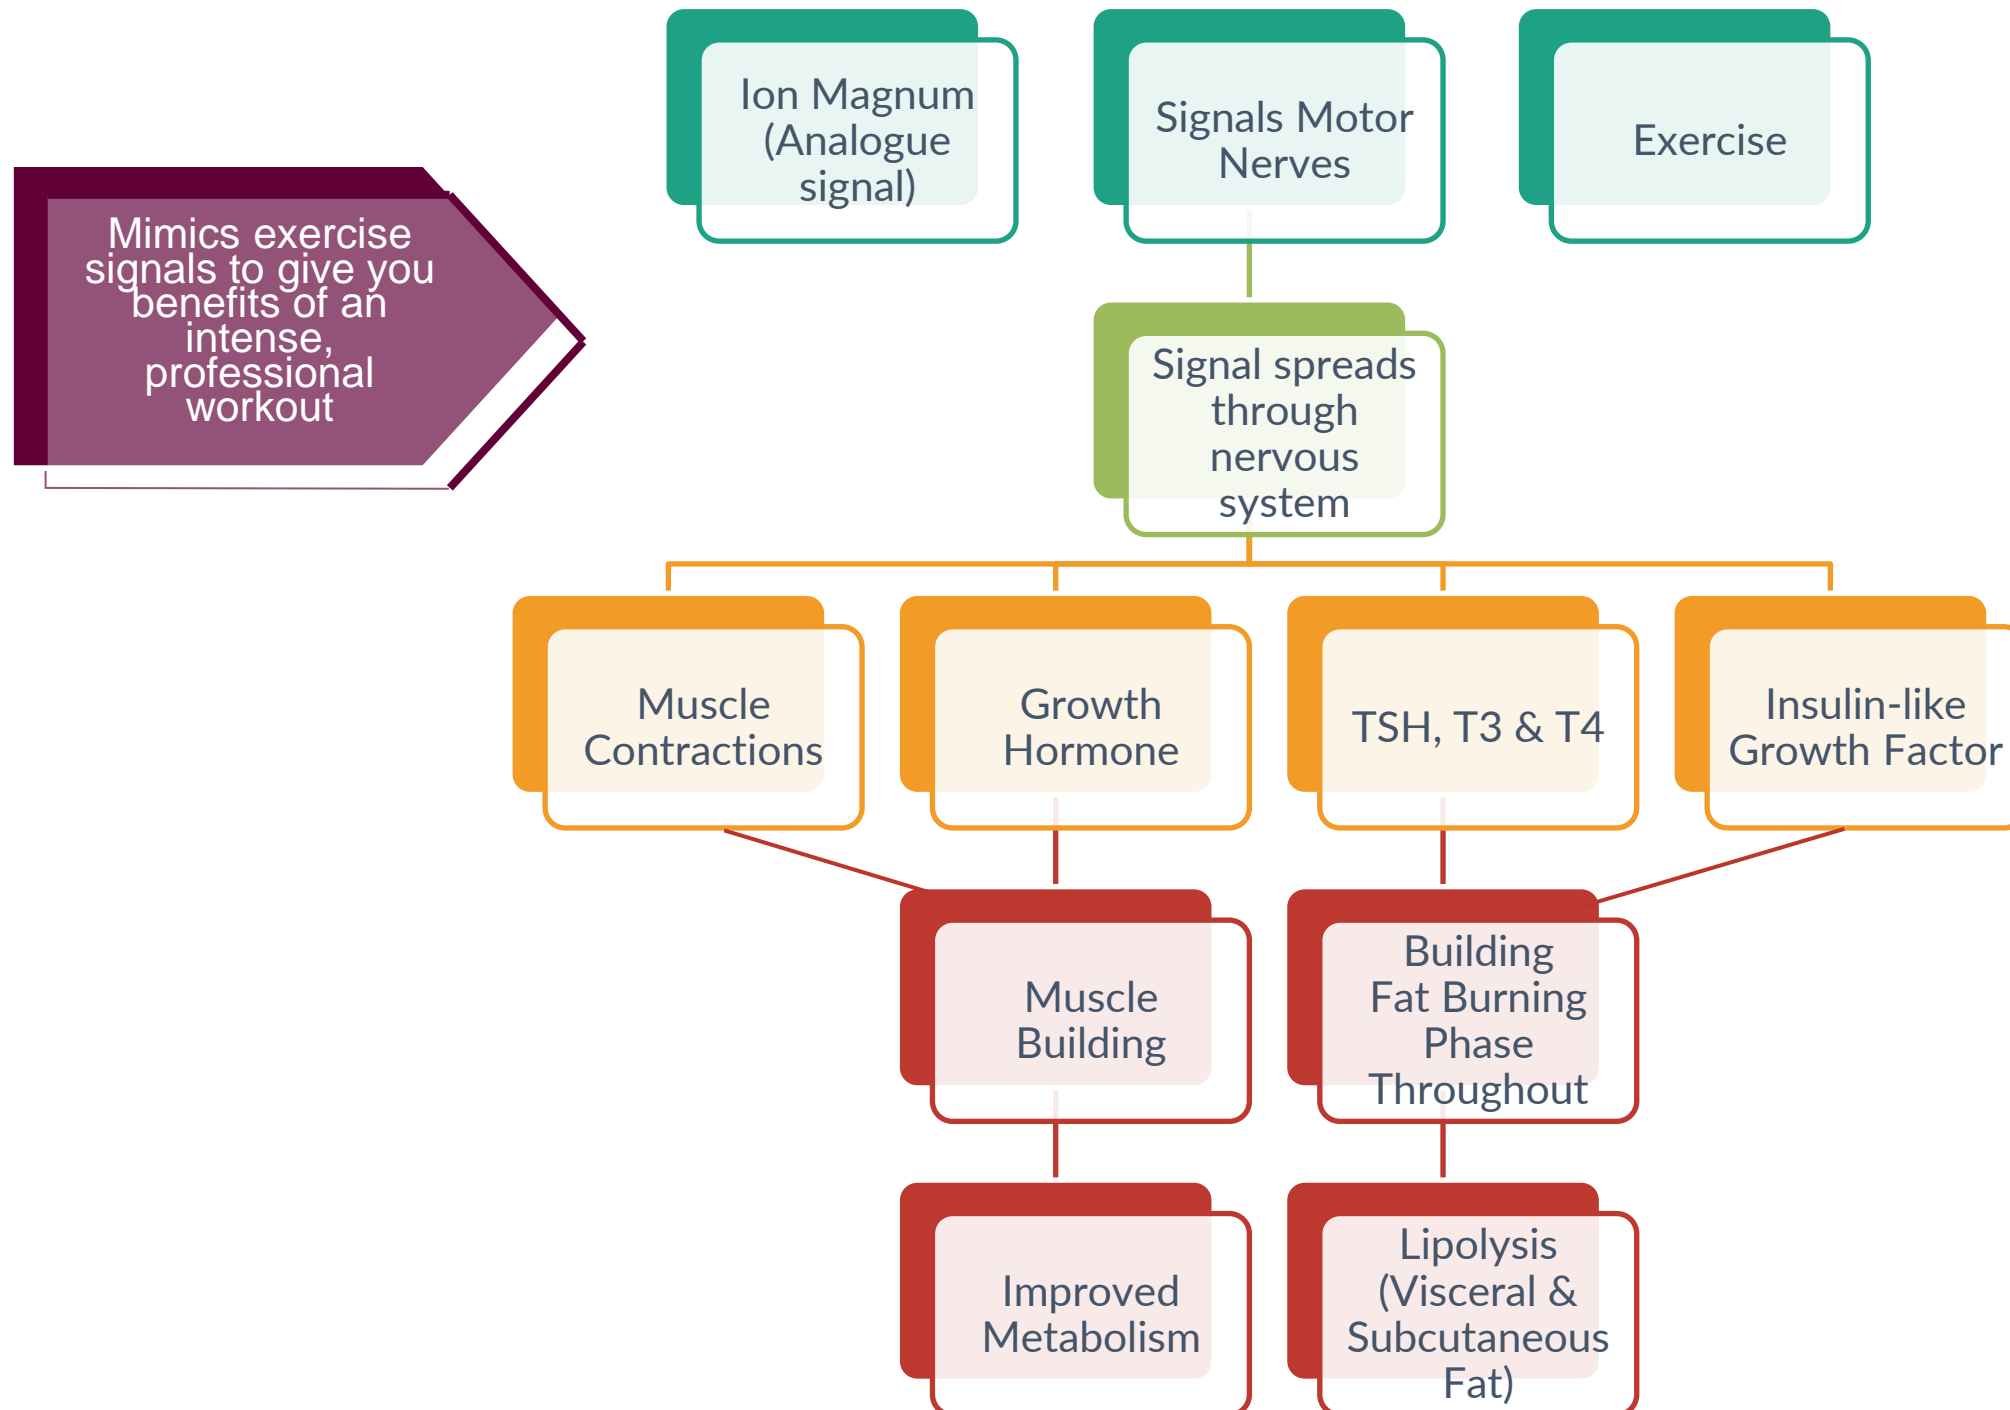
Mimics exercise signals to give you benefits of an intense, professional workout

Ion Magnum (Analogue signal)

Signals Motor Nerves

Exercise

Signal spreads through nervous system

Muscle Contractions

Growth Hormone

TSH, T3 & T4

Insulin-like Growth Factor

Muscle Building

Building Fat Burning Phase Throughout

Improved Metabolism

Lipolysis (Visceral & Subcutaneous Fat)